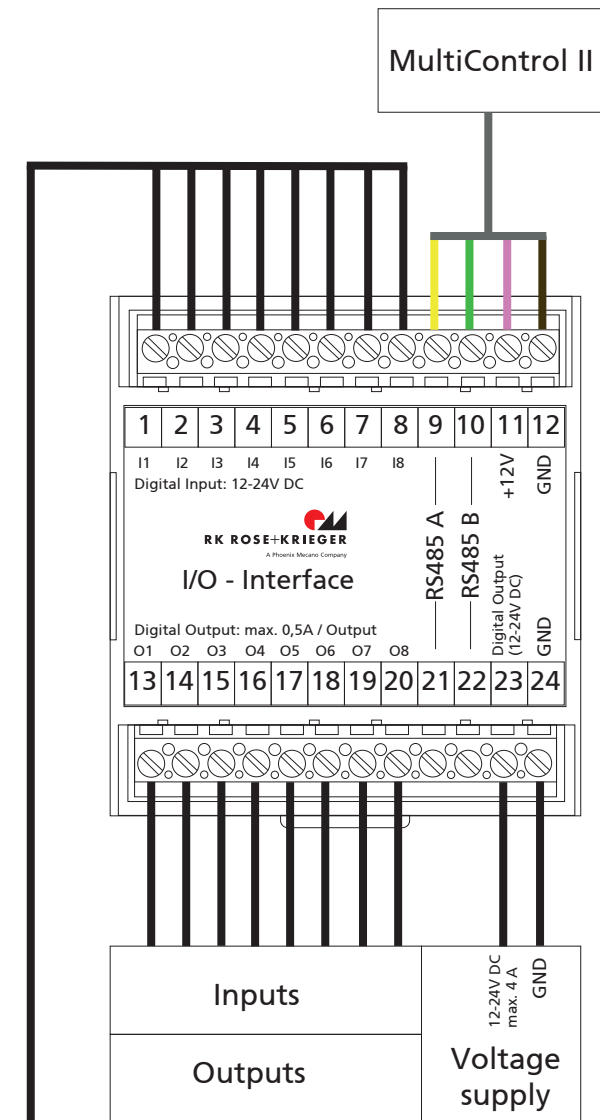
MultiControl II

| 1 | 2 | 3 | 4 | 5 | 6 | 7 | 8 | 9 | 10 | 11 | 12 |
|---|---|---|---|---|---|---|---|---|---|---|---|

I1 I2 I3 I4 I5 I6 I7 I8

Digital Input: 12-24V DC

+12V

GND

RK ROSE+KRIEGER
A Phoenix Mecano Company

I/O - Interface

RS485 A

RS485 B

Digital Output (12-24V DC)

GND

Digital Output: max. 0,5A / Output

O1 O2 O3 O4 O5 O6 O7 O8

| 13 | 14 | 15 | 16 | 17 | 18 | 19 | 20 | 21 | 22 | 23 | 24 |
|---|---|---|---|---|---|---|---|---|---|---|---|

12-24V DC max. 4 A

GND

Inputs

Outputs

Voltage supply